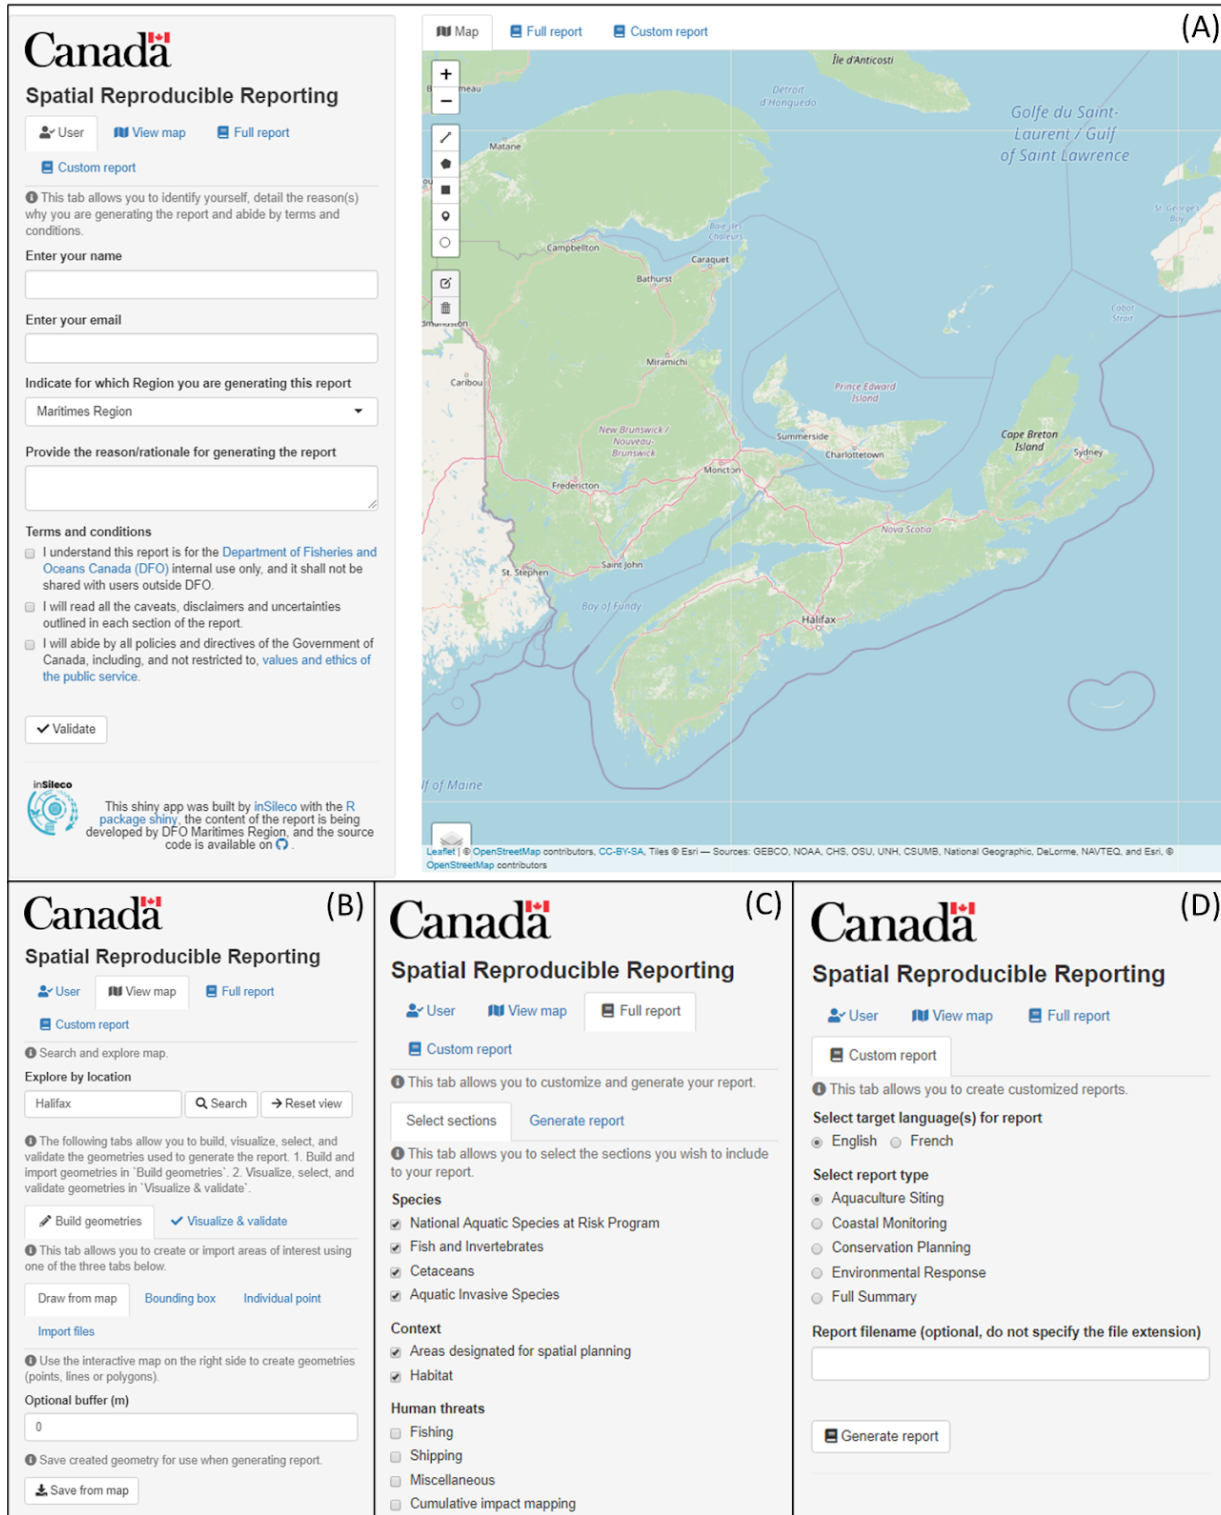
Canada

Spatial Reproducible Reporting

User View map Full report

Custom report

This tab allows you to identify yourself, detail the reason(s) why you are generating the report and abide by terms and conditions.

Enter your name

Enter your email

Indicate for which Region you are generating this report

Maritimes Region

Provide the reason/rationale for generating the report

Terms and conditions

I understand this report is for the Department of Fisheries and Oceans Canada (DFO) internal use only, and it shall not be shared with users outside DFO.

I will read all the caveats, disclaimers and uncertainties outlined in each section of the report.

I will abide by all policies and directives of the Government of Canada, including, and not restricted to, values and ethics of the public service.

Validate

inSileco

This shiny app was built by inSileco with the R package shiny, the content of the report is being developed by DFO Maritimes Region, and the source code is available on .

Map Full report Custom report

(A)

Île d'Anticosti

Détroit d'Honguedo

Golfe du Saint-Laurent / Gulf of Saint Lawrence

Matane

Campbellton

Caraquet

Bathurst

Miramichi

Caribou

Prince Edward Island

New Brunswick / Nouveau-Brunswick

Summerside

Charlottetown

Cape Breton Island

Sydney

Moncton

Fredericton

Nova Scotia

St. Stephen

Saint John

Bay of Fundy

Halifax

lf of Maine

Leaflet | © OpenStreetMap contributors, CC-BY-SA, Tiles © Esri — Sources: GEBCO, NOAA, CHS, OSU, UNH, CSUMB, National Geographic, DeLorme, NAVTEQ, and Esri, © OpenStreetMap contributors

Canada (B)

Spatial Reproducible Reporting

User View map Full report

Custom report

Search and explore map.

Explore by location

Halifax Search Reset view

The following tabs allow you to build, visualize, select, and validate the geometries used to generate the report. 1. Build and import geometries in 'Build geometries'. 2. Visualize, select, and validate geometries in 'Visualize & validate'.

Build geometries Visualize & validate

This tab allows you to create or import areas of interest using one of the three tabs below.

Draw from map Bounding box Individual point

Import files

Use the interactive map on the right side to create geometries (points, lines or polygons).

Optional buffer (m)

0

Save created geometry for use when generating report.

Save from map

Canada (C)

Spatial Reproducible Reporting

User View map Full report

Custom report

This tab allows you to customize and generate your report.

Select sections Generate report

This tab allows you to select the sections you wish to include to your report.

Species

National Aquatic Species at Risk Program

Fish and Invertebrates

Cetaceans

Aquatic Invasive Species

Context

Areas designated for spatial planning

Habitat

Human threats

Fishing

Shipping

Miscellaneous

Cumulative impact mapping

Canada (D)

Spatial Reproducible Reporting

User View map Full report

Custom report

This tab allows you to create customized reports.

Select target language(s) for report

English French

Select report type

Aquaculture Siting

Coastal Monitoring

Conservation Planning

Environmental Response

Full Summary

Report filename (optional, do not specify the file extension)

Generate report